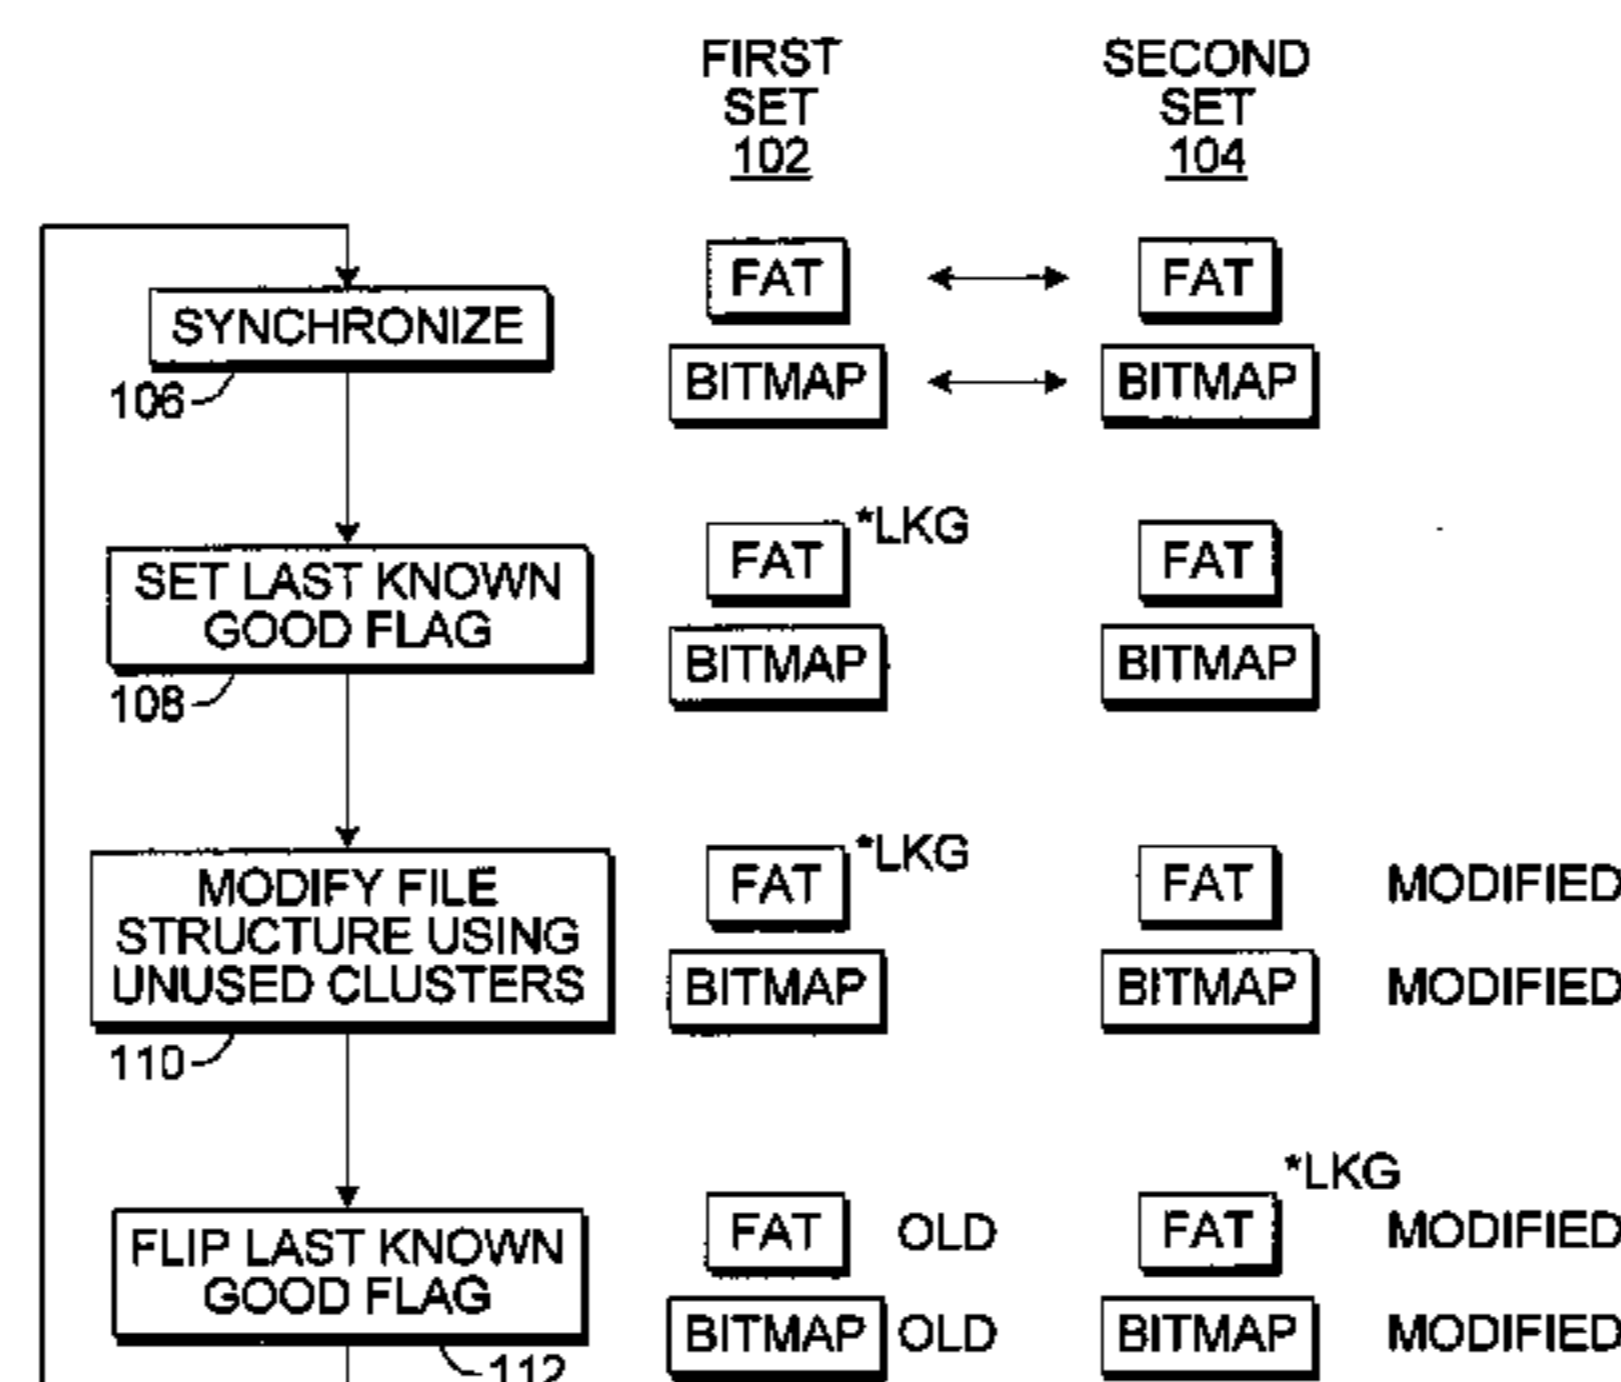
FIRST SET 102

SECOND SET 104

SYNCHRONIZE

106

FAT

FAT

BITMAP

BITMAP

SET LAST KNOWN GOOD FLAG

108

FAT *LKG

FAT

BITMAP

BITMAP

MODIFY FILE STRUCTURE USING UNUSED CLUSTERS

110

FAT *LKG

FAT MODIFIED

BITMAP

BITMAP MODIFIED

FLIP LAST KNOWN GOOD FLAG

112

FAT OLD

*LKG

FAT MODIFIED

BITMAP OLD

BITMAP MODIFIED